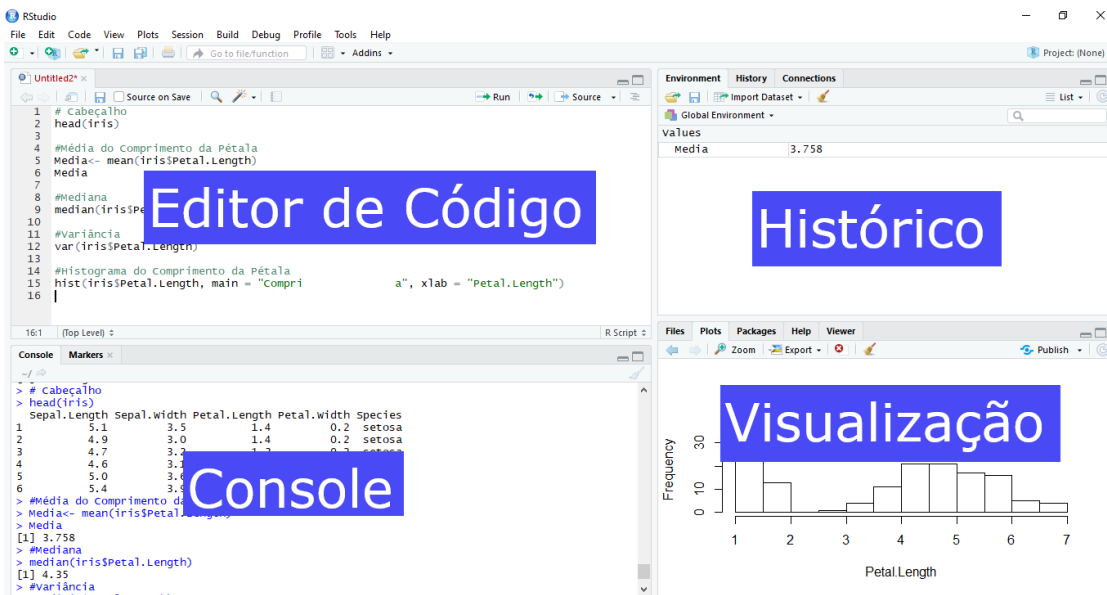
RStudio

File Edit Code View Plots Session Build Debug Profile Tools Help

Go to file/function | Addins

Project: (None)

Untitled2*

Source on Save | Run | Source

1 # Cabeçalho
2 head(iris)
3
4 #Média do Comprimento da Pétala
5 Media<- mean(iris$Petal.Length)
6 Media
7
8 #Mediana
9 median(iris$Pe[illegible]
10
11 #Variância
12 var(iris$Petal.Length)
13
14 #Histograma do Comprimento da Pétala
15 hist(iris$Petal.Length, main = "Compri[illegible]a", xlab = "Petal.Length")
16

Editor de Código

16:1 (Top Level) R Script

Environment History Connections

Import Dataset | List

Global Environment

Values
Media 3.758

Histórico

Console Markers

~/

> # Cabeçalho
> head(iris)
  Sepal.Length Sepal.Width Petal.Length Petal.Width Species
1          5.1         3.5          1.4         0.2  setosa
2          4.9         3.0          1.4         0.2  setosa
3          4.7         3.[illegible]
4          4.6         3.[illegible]
5          5.0         3.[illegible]
6          5.4         3.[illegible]
> #Média do Comprimento da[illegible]
> Media<- mean(iris$Petal.Length)
> Media
[1] 3.758
> #Mediana
> median(iris$Petal.Length)
[1] 4.35
> #Variância

Console

Files Plots Packages Help Viewer

Zoom | Export | Publish

Visualização

Frequency
0 10 30
1 2 3 4 5 6 7
Petal.Length